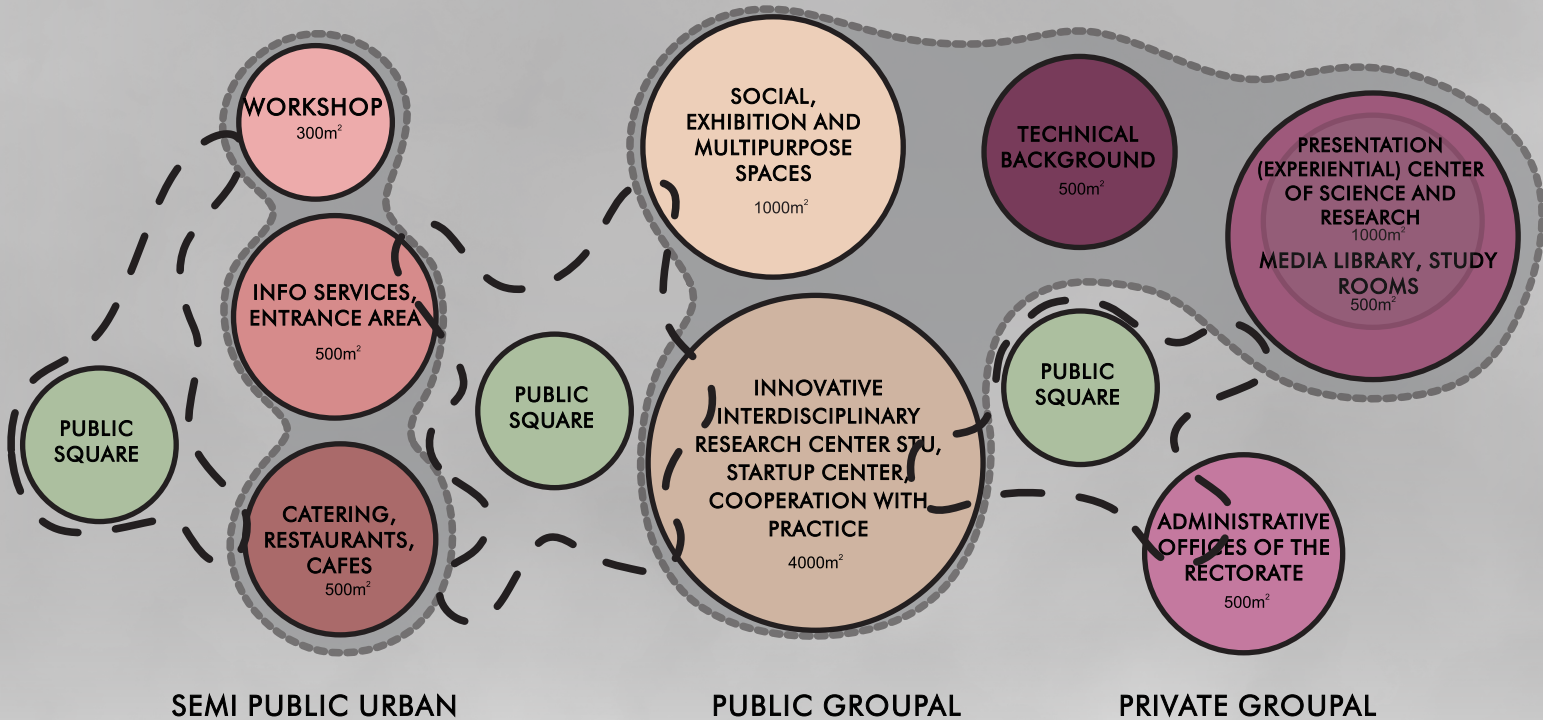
WORKSHOP
300m$^2$

INFO SERVICES, ENTRANCE AREA
500m$^2$

CATERING, RESTAURANTS, CAFES
500m$^2$

PUBLIC SQUARE

PUBLIC SQUARE

SOCIAL, EXHIBITION AND MULTIPURPOSE SPACES
1000m$^2$

INNOVATIVE INTERDISCIPLINARY RESEARCH CENTER STU, STARTUP CENTER, COOPERATION WITH PRACTICE
4000m$^2$

TECHNICAL BACKGROUND
500m$^2$

PRESENTATION (EXPERIENTIAL) CENTER OF SCIENCE AND RESEARCH
1000m$^2$
MEDIA LIBRARY, STUDY ROOMS
500m$^2$

PUBLIC SQUARE

ADMINISTRATIVE OFFICES OF THE RECTORATE
500m$^2$

SEMI PUBLIC URBAN

PUBLIC GROUPAL

PRIVATE GROUPAL